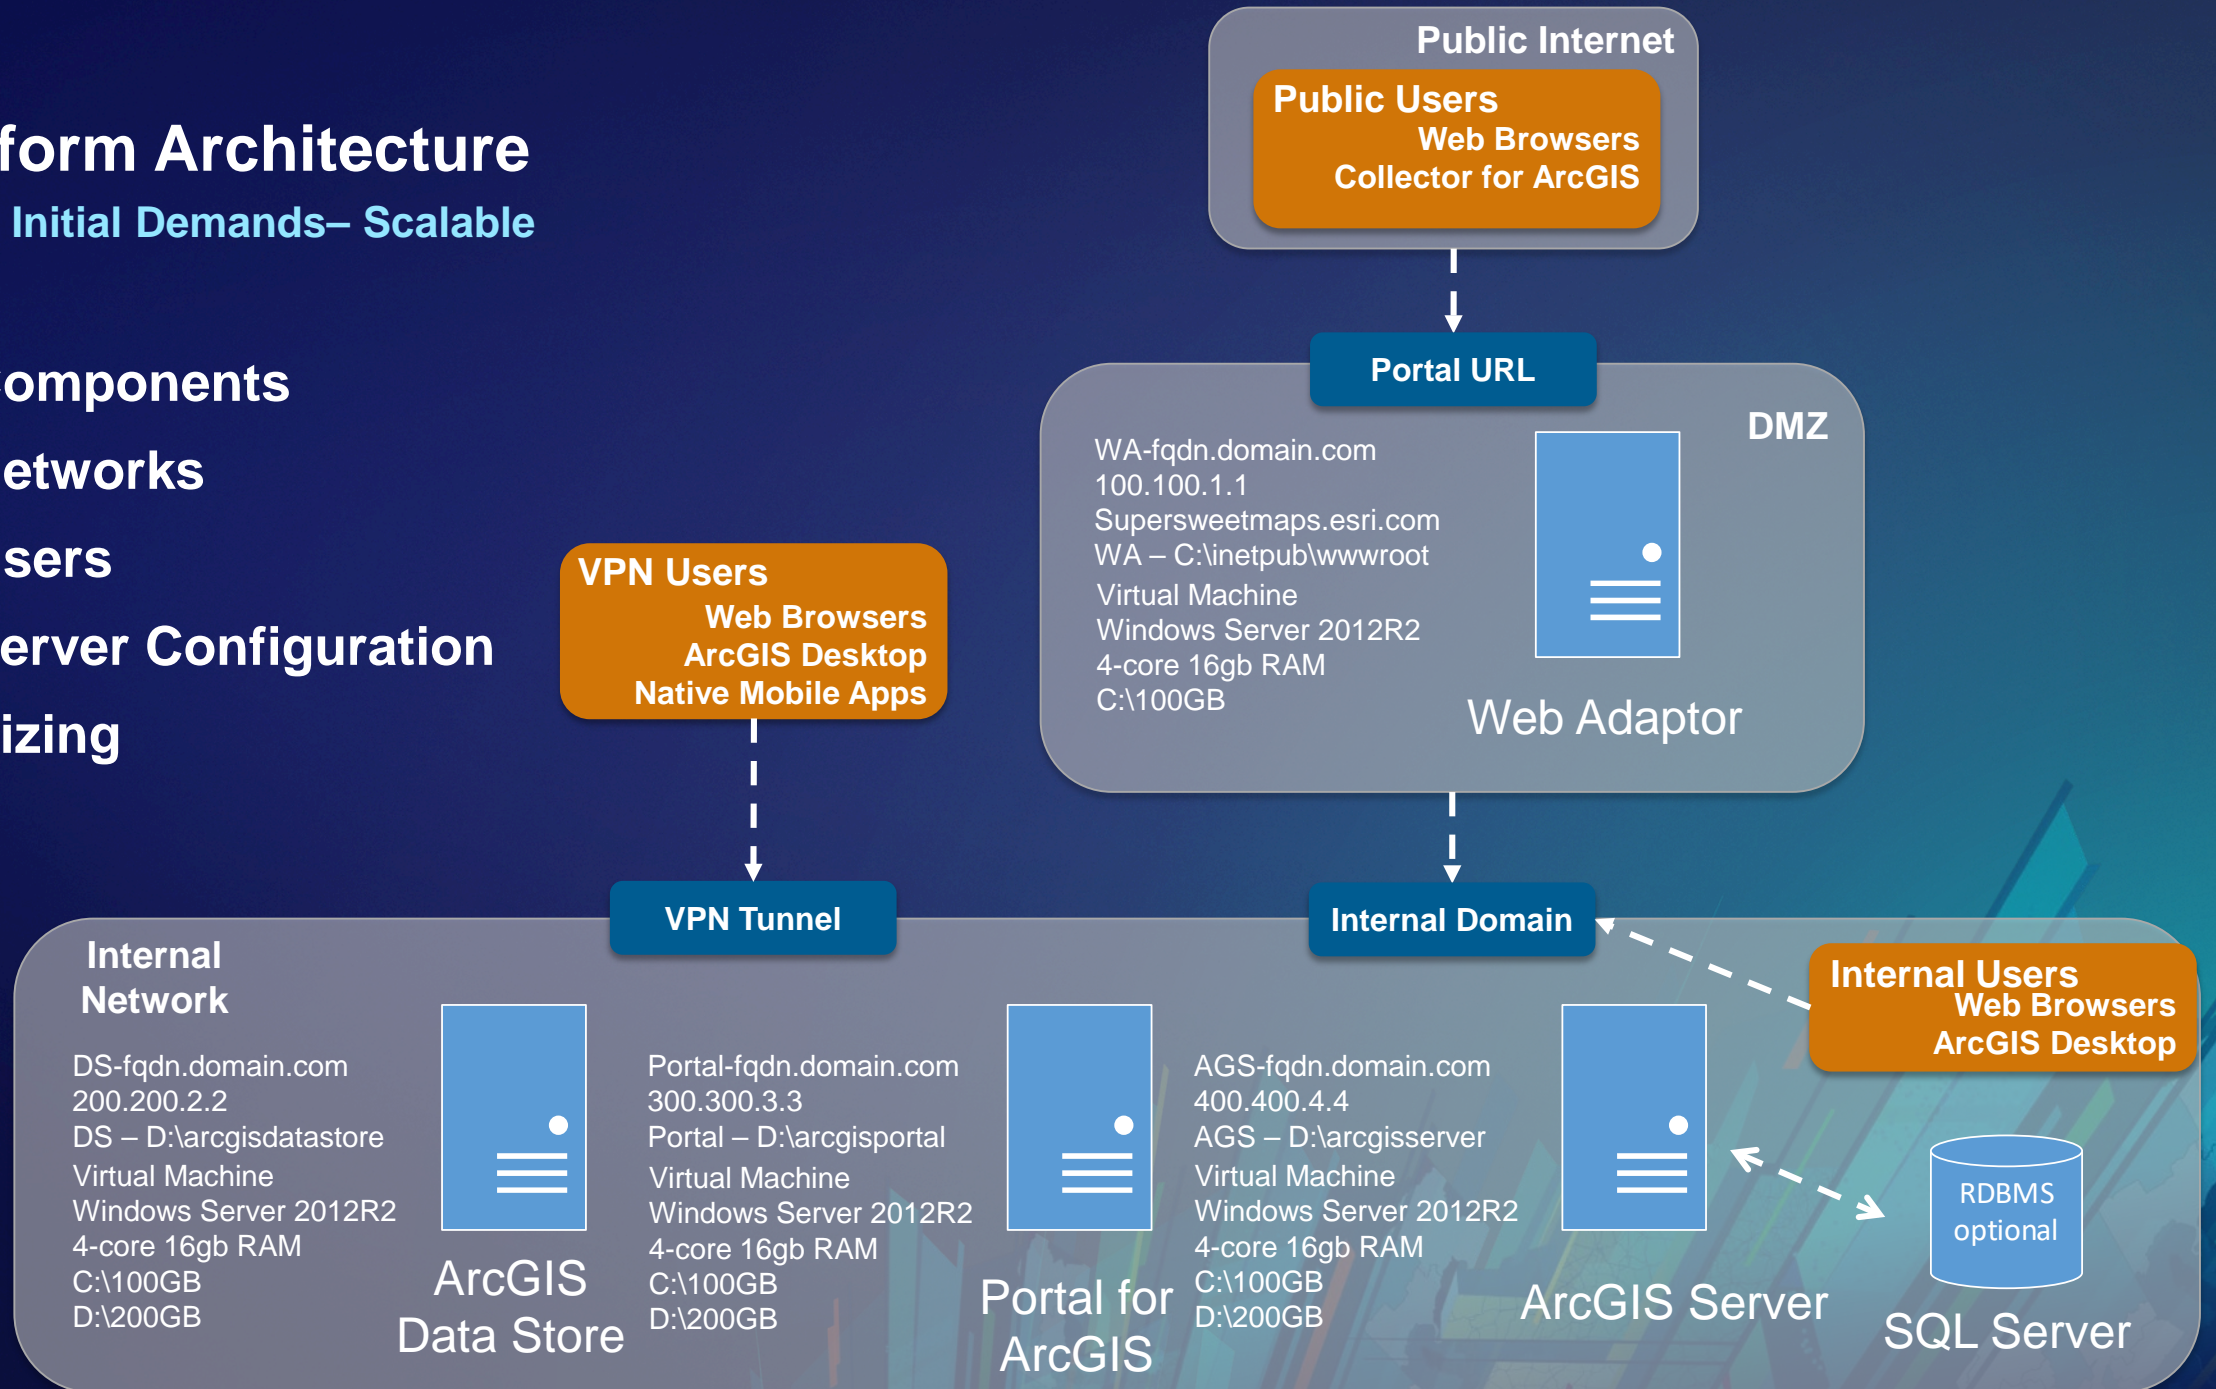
form Architecture
Initial Demands– Scalable

omponents
etworks
sers
erver Configuration
izing

Public Internet
Public Users
Web Browsers
Collector for ArcGIS

Portal URL

DMZ
WA-fqdn.domain.com
100.100.1.1
Supersweetmaps.esri.com
WA – C:\inetpub\wwwroot
Virtual Machine
Windows Server 2012R2
4-core 16gb RAM
C:\100GB
Web Adaptor

VPN Users
Web Browsers
ArcGIS Desktop
Native Mobile Apps

VPN Tunnel

Internal Domain

Internal Users
Web Browsers
ArcGIS Desktop

Internal Network

DS-fqdn.domain.com
200.200.2.2
DS – D:\arcgisdatastore
Virtual Machine
Windows Server 2012R2
4-core 16gb RAM
C:\100GB
D:\200GB
ArcGIS Data Store

Portal-fqdn.domain.com
300.300.3.3
Portal – D:\arcgisportal
Virtual Machine
Windows Server 2012R2
4-core 16gb RAM
C:\100GB
D:\200GB
Portal for ArcGIS

AGS-fqdn.domain.com
400.400.4.4
AGS – D:\arcgisserver
Virtual Machine
Windows Server 2012R2
4-core 16gb RAM
C:\100GB
D:\200GB
ArcGIS Server

RDBMS optional
SQL Server